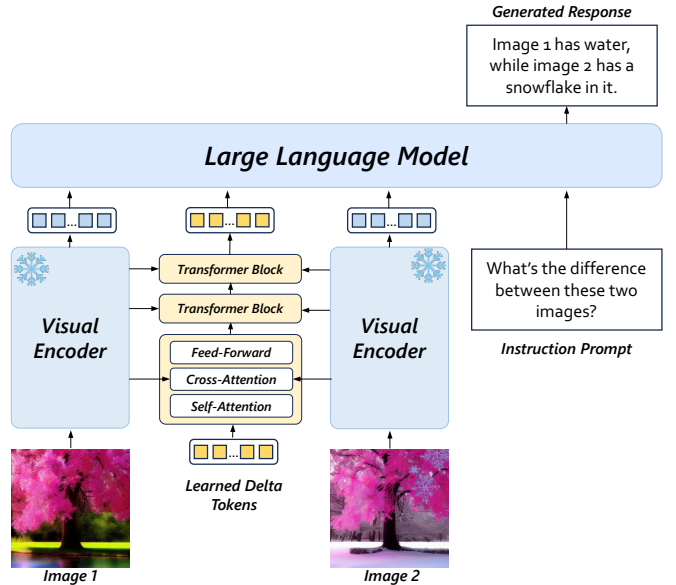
Generated Response

Image 1 has water, while image 2 has a snowflake in it.

Large Language Model

...

...

...

Visual Encoder

Transformer Block

Transformer Block

Feed-Forward

Cross-Attention

Self-Attention

Visual Encoder

What's the difference between these two images?

Instruction Prompt

...

Learned Delta Tokens

Image 1

Image 2